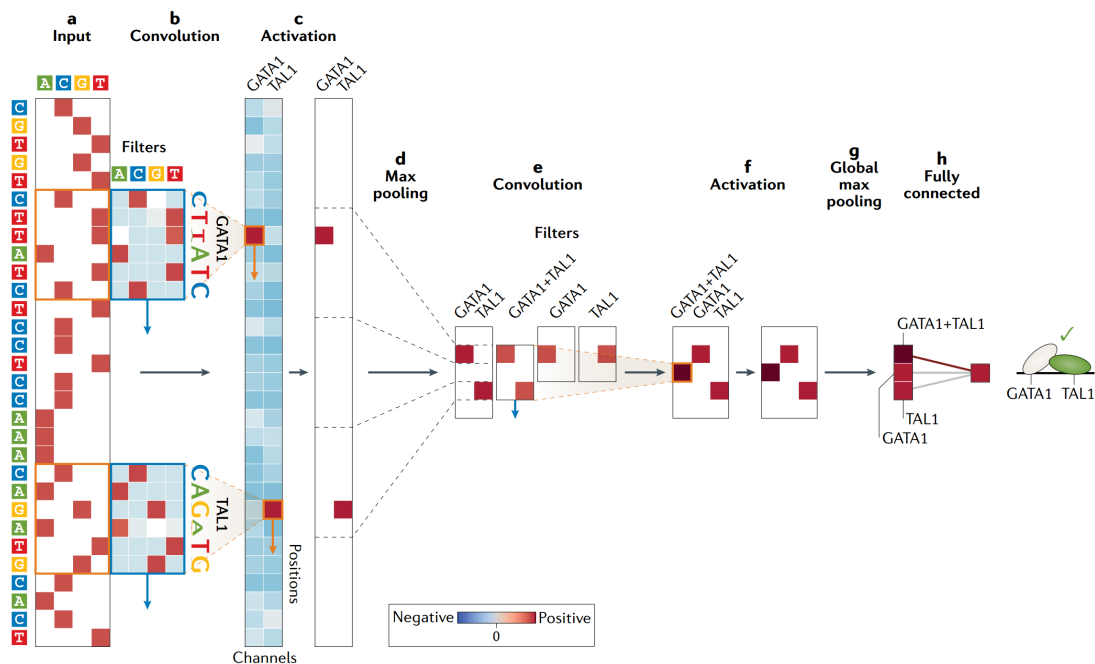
a
Input

b
Convolution

c
Activation

A C G T

C
G
T
G
T
C
T
T
A
T
C
T
C
C
T
C
C
A
A
A
C
A
G
A
T
G
C
A
C
T

Filters
A C G T

CTTATC
GATA1

CAGATG
TAL1

GATA1 TAL1

GATA1 TAL1

Positions

Channels

d
Max pooling

e
Convolution

Filters

GATA1 TAL1

GATA1+TAL1

GATA1

TAL1

f
Activation

GATA1+TAL1 GATA1 TAL1

g
Global max pooling

h
Fully connected

GATA1+TAL1

TAL1

GATA1

✓

GATA1 TAL1

Negative 0 Positive